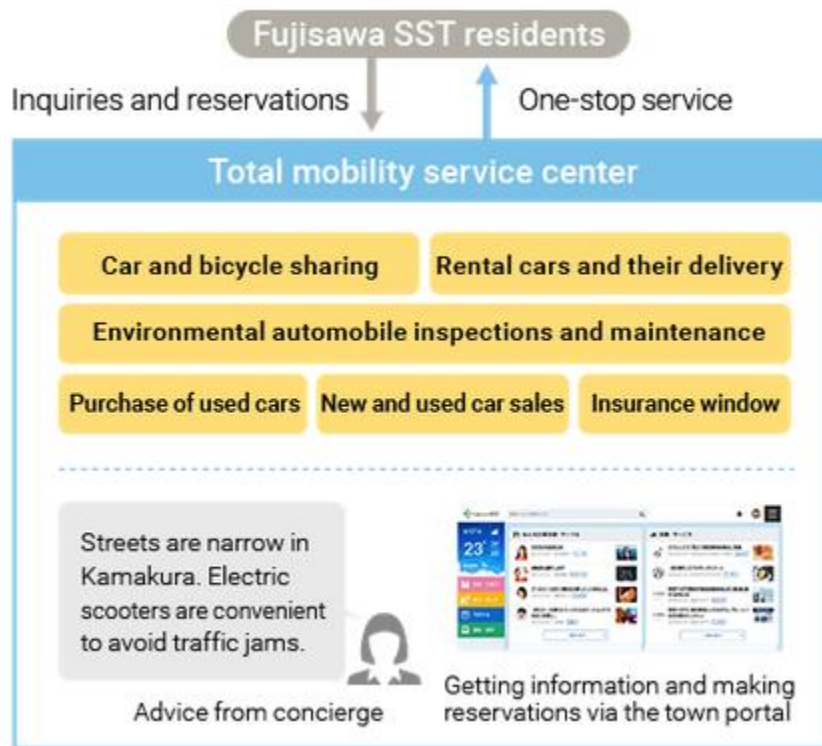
Fujisawa SST residents

Inquiries and reservations

One-stop service

Total mobility service center

Car and bicycle sharing

Rental cars and their delivery

Environmental automobile inspections and maintenance

Purchase of used cars

New and used car sales

Insurance window

Streets are narrow in Kamakura. Electric scooters are convenient to avoid traffic jams.

Advice from concierge

23°

Getting information and making reservations via the town portal